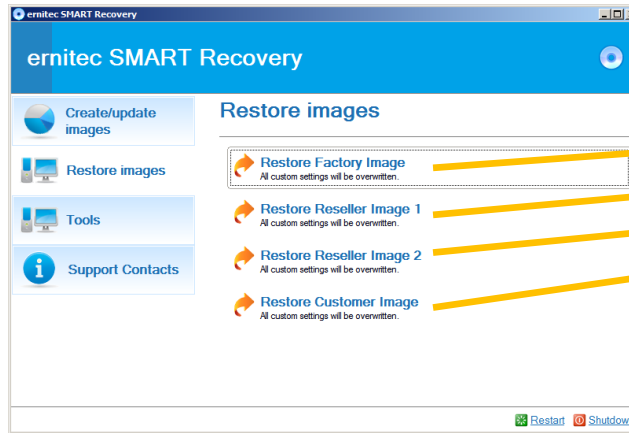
ernitec SMART Recovery

ernitec SMART Recovery

Create/update images

Restore images

Tools

Support Contacts

Restore images

Restore Factory Image
All custom settings will be overwritten.

Restore Reseller Image 1
All custom settings will be overwritten.

Restore Reseller Image 2
All custom settings will be overwritten.

Restore Customer Image
All custom settings will be overwritten.

Restart Shutdow